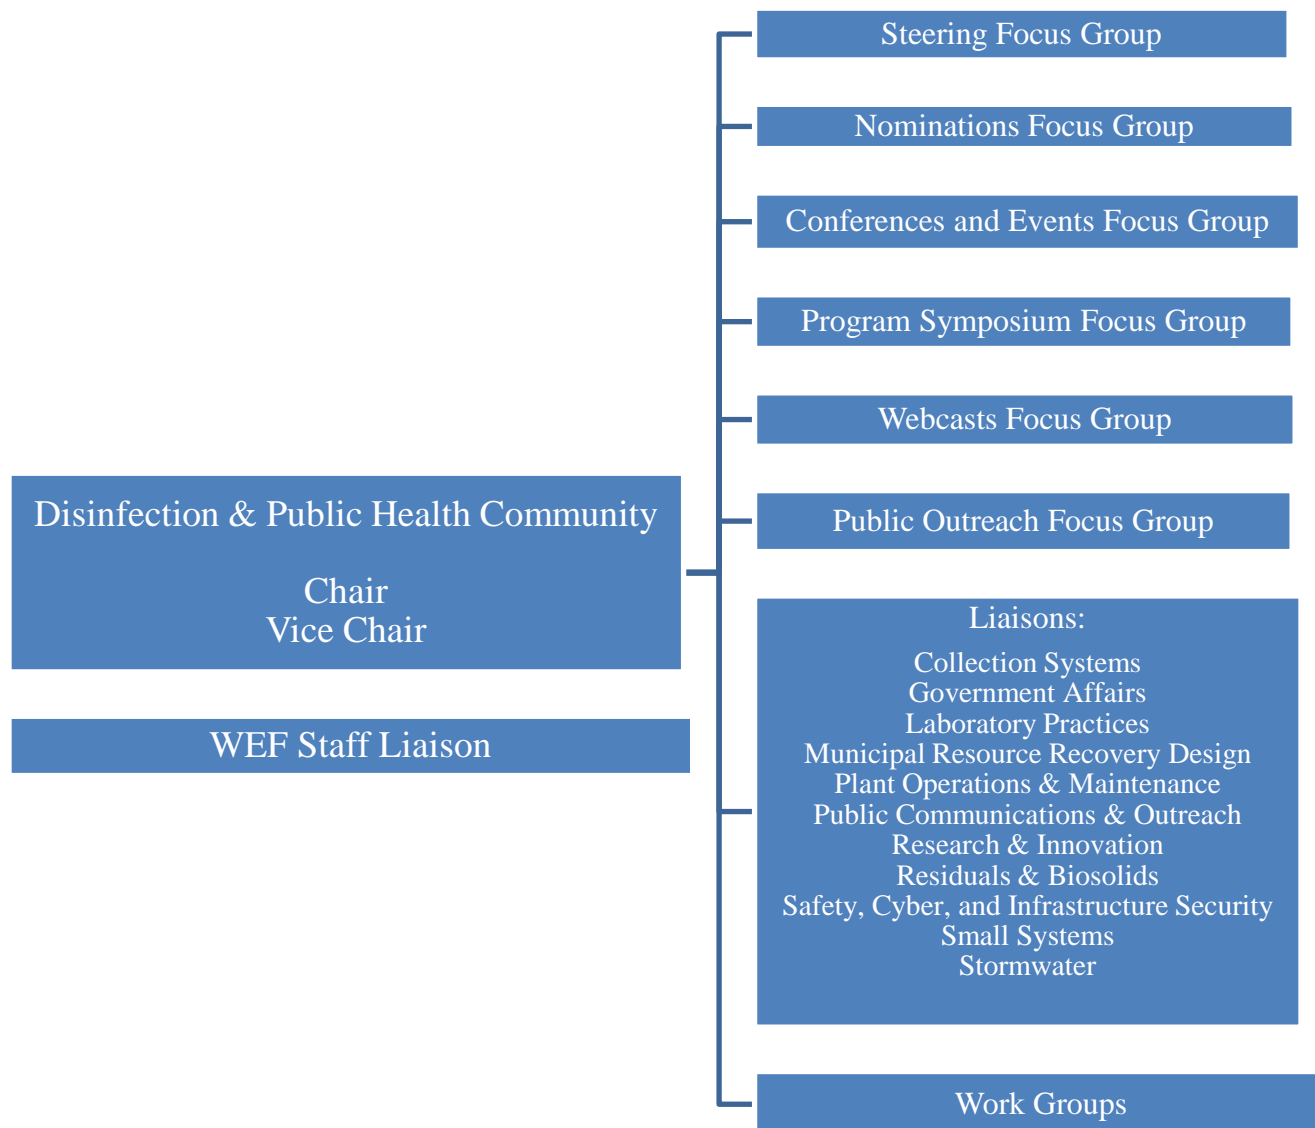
Disinfection & Public Health Community

Chair
Vice Chair

WEF Staff Liaison

Steering Focus Group

Nominations Focus Group

Conferences and Events Focus Group

Program Symposium Focus Group

Webcasts Focus Group

Public Outreach Focus Group

Liaisons:
Collection Systems
Government Affairs
Laboratory Practices
Municipal Resource Recovery Design
Plant Operations & Maintenance
Public Communications & Outreach
Research & Innovation
Residuals & Biosolids
Safety, Cyber, and Infrastructure Security
Small Systems
Stormwater

Work Groups